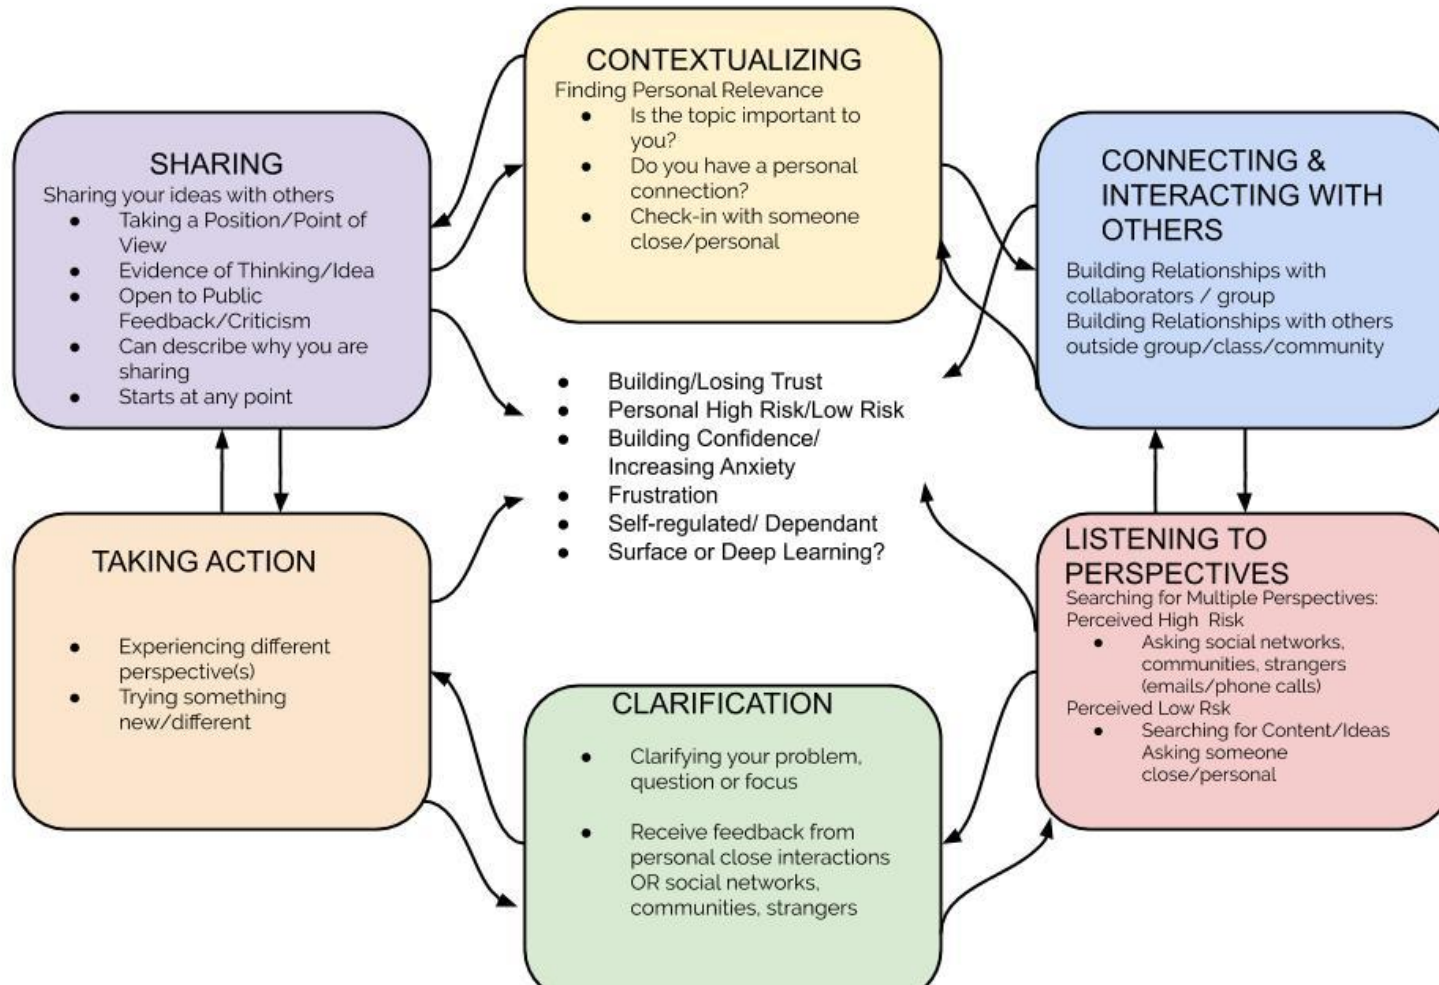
CONTEXTUALIZING
Finding Personal Relevance
- Is the topic important to you?
- Do you have a personal connection?
- Check-in with someone close/personal

SHARING
Sharing your ideas with others
- Taking a Position/Point of View
- Evidence of Thinking/Idea
- Open to Public Feedback/Criticism
- Can describe why you are sharing
- Starts at any point

CONNECTING & INTERACTING WITH OTHERS
Building Relationships with collaborators / group
Building Relationships with others outside group/class/community

- Building/Losing Trust
- Personal High Risk/Low Risk
- Building Confidence/ Increasing Anxiety
- Frustration
- Self-regulated/ Dependant
- Surface or Deep Learning?

TAKING ACTION
- Experiencing different perspective(s)
- Trying something new/different

LISTENING TO PERSPECTIVES
Searching for Multiple Perspectives:
Perceived High Risk
- Asking social networks, communities, strangers (emails/phone calls)
Perceived Low Rsk
- Searching for Content/Ideas Asking someone close/personal

CLARIFICATION
- Clarifying your problem, question or focus
- Receive feedback from personal close interactions OR social networks, communities, strangers